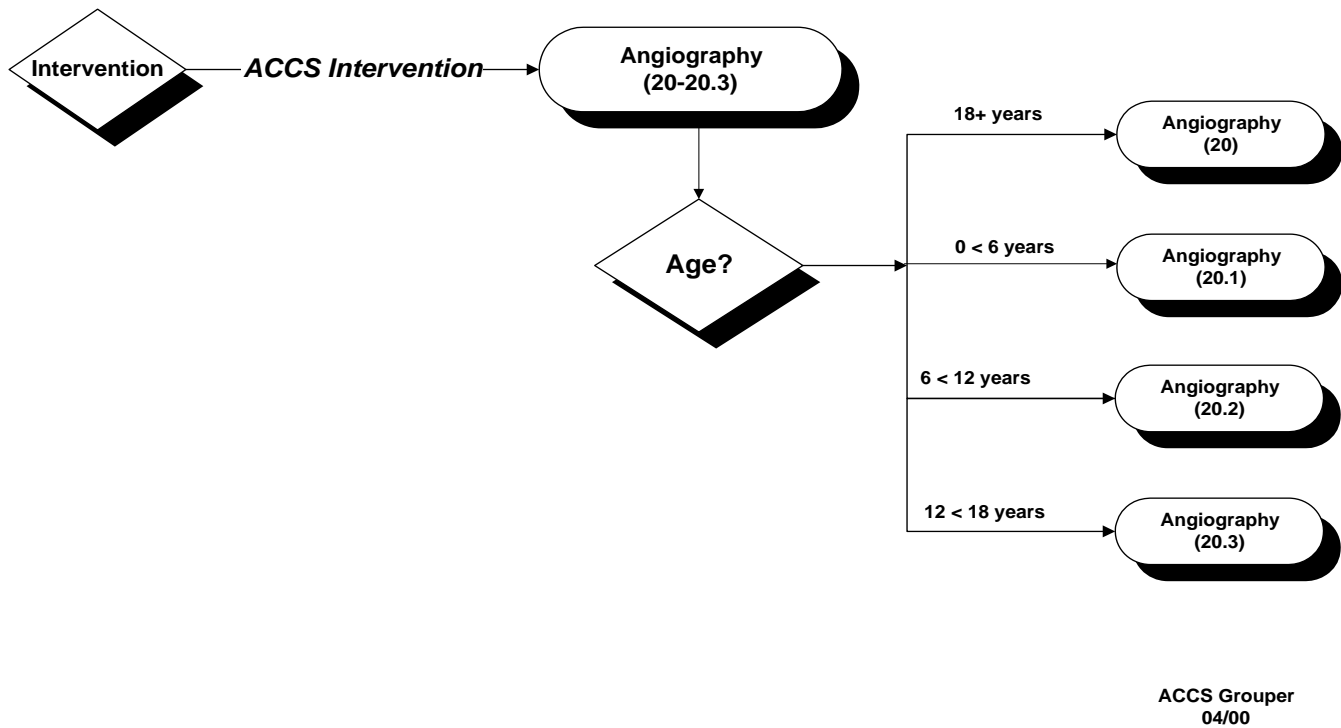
Intervention

ACCS Intervention

Angiography (20-20.3)

Age?

18+ years

Angiography (20)

0 < 6 years

Angiography (20.1)

6 < 12 years

Angiography (20.2)

12 < 18 years

Angiography (20.3)

ACCS Grouper
04/00